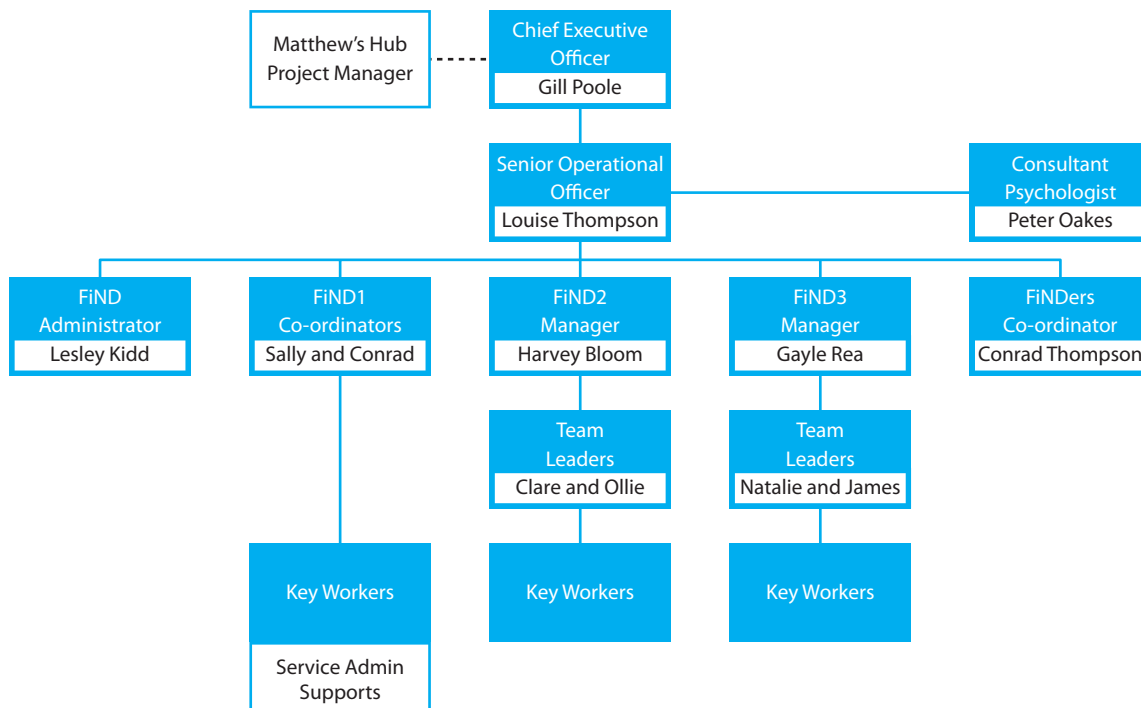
Matthew's Hub Project Manager

Chief Executive Officer
Gill Poole

Senior Operational Officer
Louise Thompson

Consultant Psychologist
Peter Oakes

FiND Administrator
Lesley Kidd

FiND1 Co-ordinators
Sally and Conrad

FiND2 Manager
Harvey Bloom

FiND3 Manager
Gayle Rea

FiNDers Co-ordinator
Conrad Thompson

Team Leaders
Clare and Ollie

Team Leaders
Natalie and James

Key Workers

Service Admin Supports

Key Workers

Key Workers